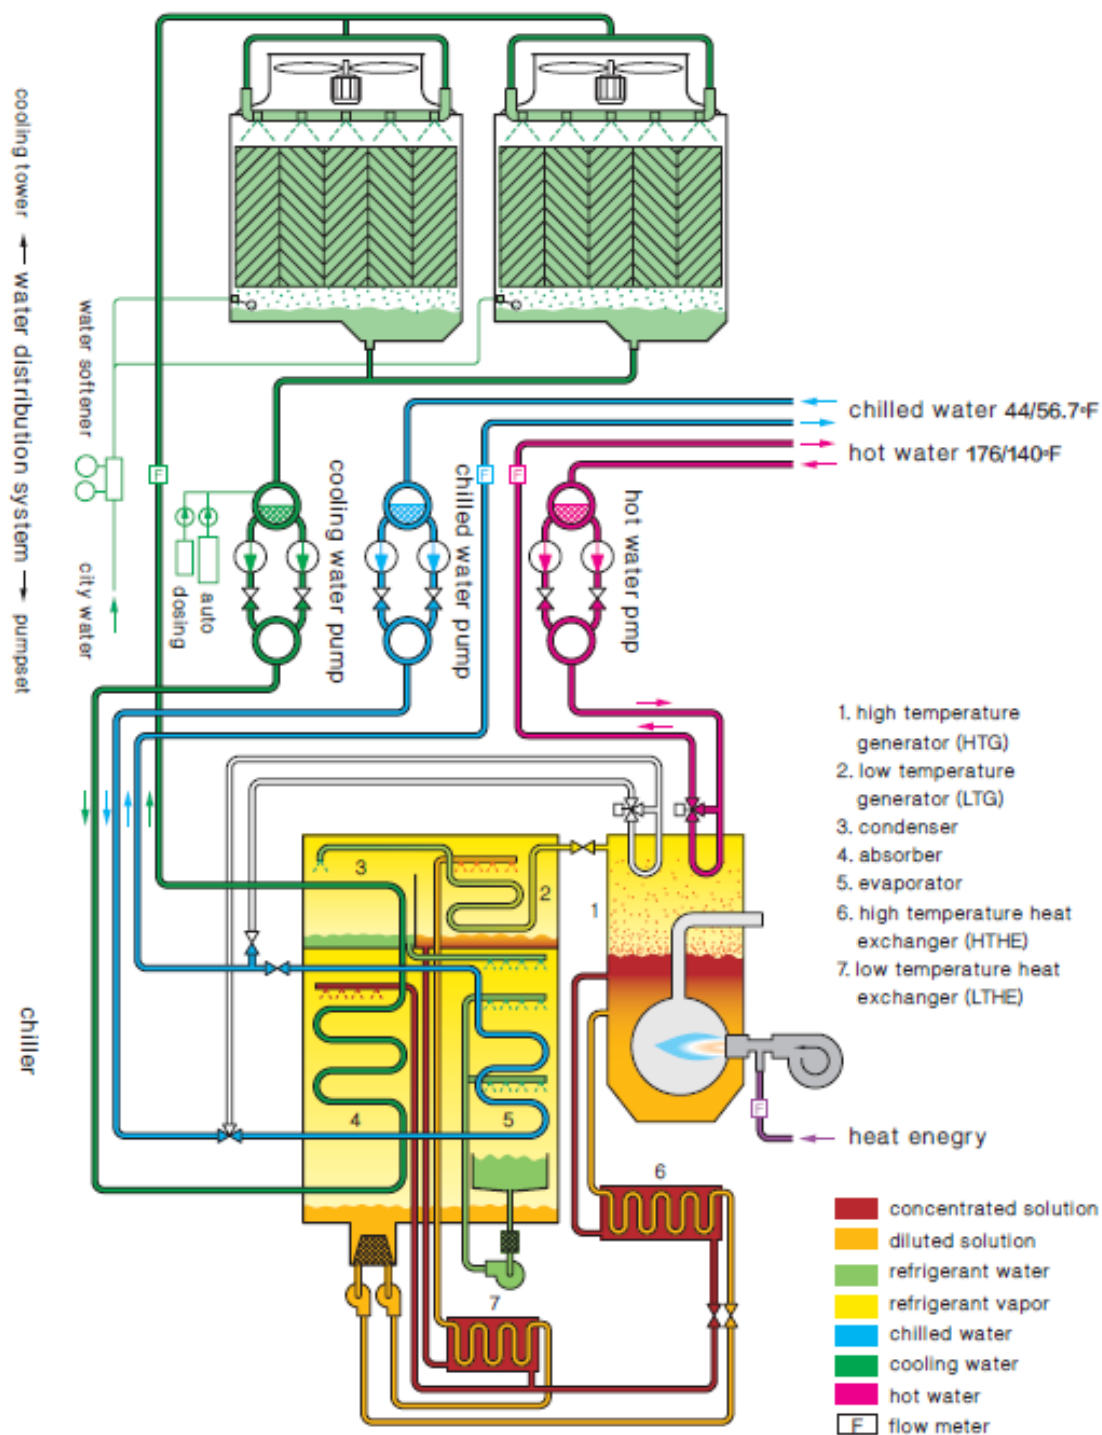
cooling tower ⟵ water distribution system ⟶ pumpset

water softener

city water

auto dosing

cooling water pump

chilled water pump

hot water pmp

chilled water 44/56.7°F

hot water 176/140°F

F

F

F

F

1. high temperature generator (HTG)
2. low temperature generator (LTG)
3. condenser
4. absorber
5. evaporator
6. high temperature heat exchanger (HTHE)
7. low temperature heat exchanger (LTHE)

chiller

3

2

1

4

5

6

7

heat enegry

concentrated solution
diluted solution
refrigerant water
refrigerant vapor
chilled water
cooling water
hot water
F flow meter